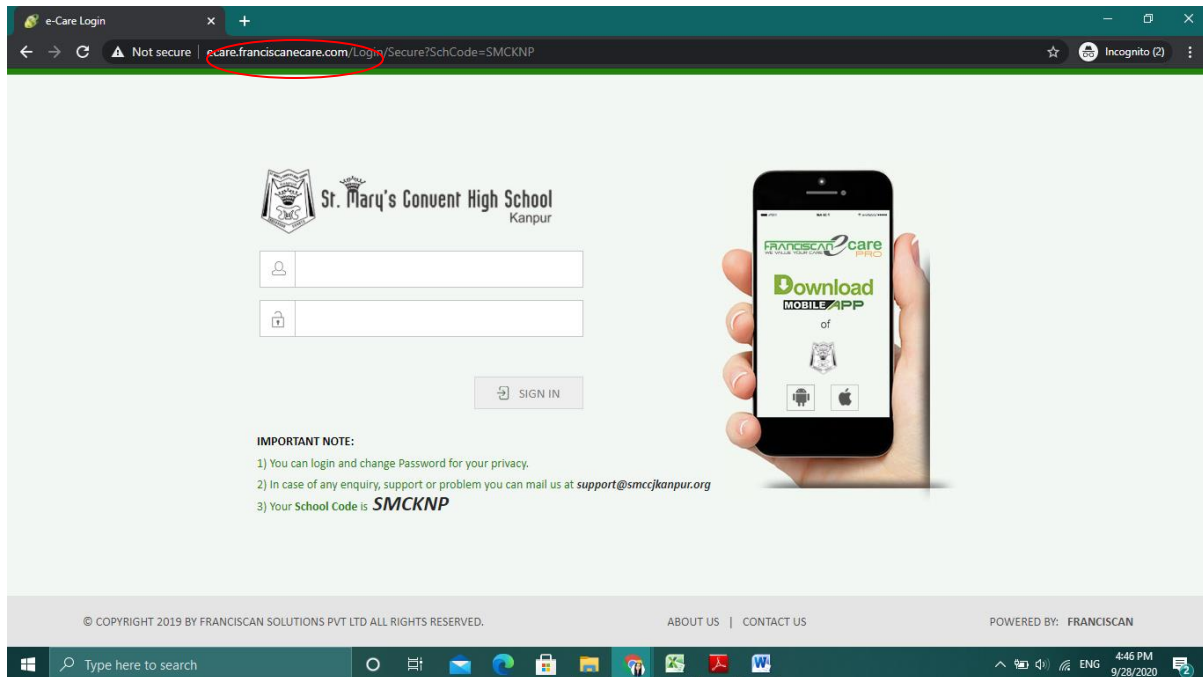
e-Care Login
Not secure | ecare.franciscanecare.com/Login/Secure?SchCode=SMCKNP
Incognito (2)

St. Mary's Convent High School
Kanpur

SIGN IN

IMPORTANT NOTE:
1) You can login and change Password for your privacy.
2) In case of any enquiry, support or problem you can mail us at support@smccjkanpur.org
3) Your School Code is SMCKNP

FRANCISCAN ecare PRO
WE VALUE YOUR CARE
Download
MOBILE APP
of

© COPYRIGHT 2019 BY FRANCISCAN SOLUTIONS PVT LTD ALL RIGHTS RESERVED.
ABOUT US | CONTACT US
POWERED BY: FRANCISCAN

Type here to search
ENG
4:46 PM
9/28/2020
2